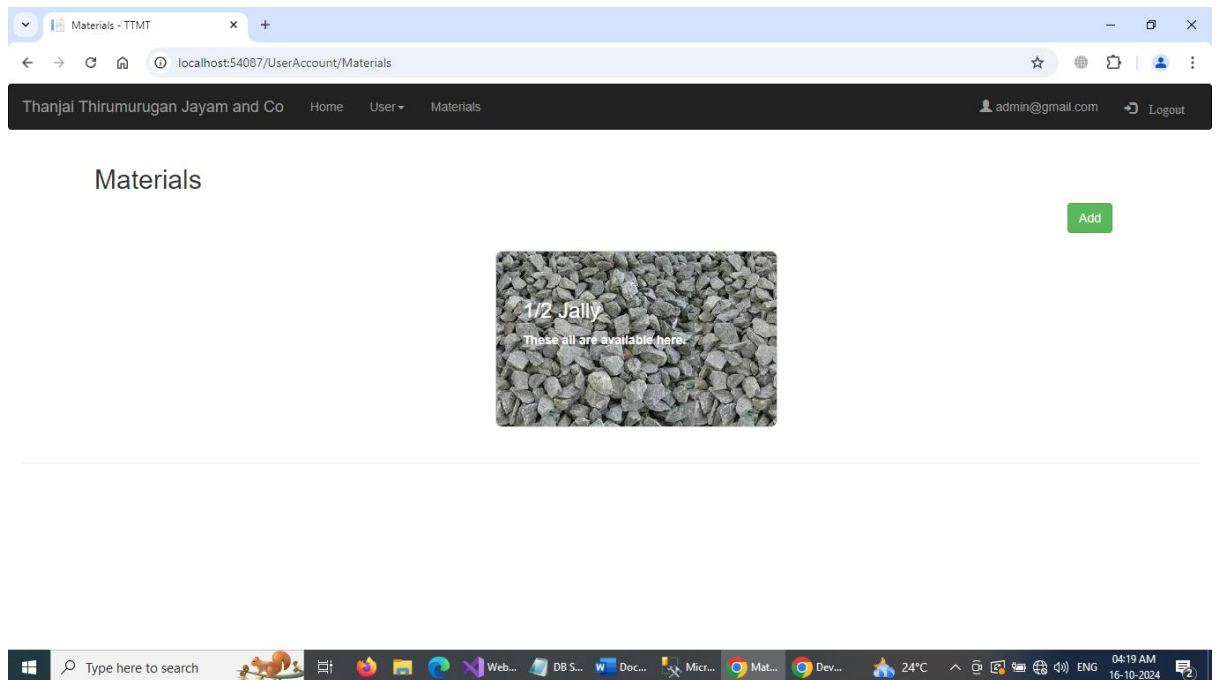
Materials - TTMT

localhost:54087/UserAccount/Materials

Thanjai Thirumurugan Jayam and Co Home User Materials

admin@gmail.com Logout

Materials

Add

1/2 Jally

These all are available here.

Type here to search

Web... DB S... Doc... Micr... Mat... Dev...

24°C

ENG 04:19 AM 16-10-2024